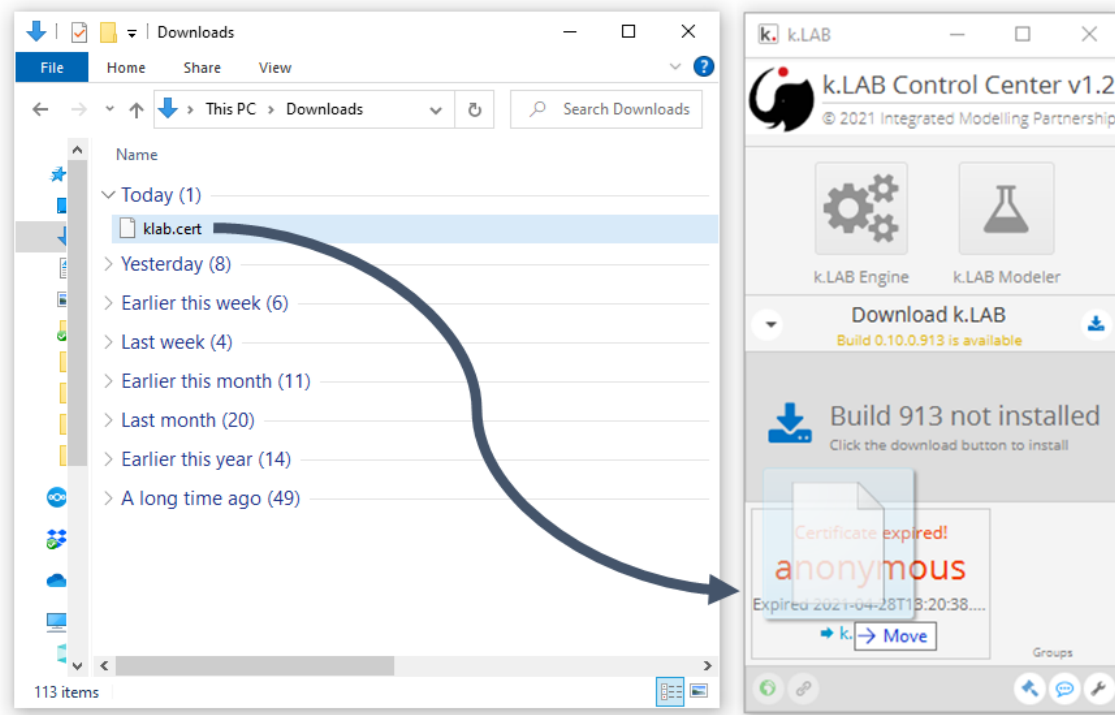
Downloads

File Home Share View

This PC > Downloads

Search Downloads

Name

Today (1)

klab.cert

Yesterday (8)

Earlier this week (6)

Last week (4)

Earlier this month (11)

Last month (20)

Earlier this year (14)

A long time ago (49)

113 items

k.LAB

k.LAB Control Center v1.2

© 2021 Integrated Modelling Partnership

k.LAB Engine

k.LAB Modeler

Download k.LAB

Build 0.10.0.913 is available

Build 913 not installed

Click the download button to install

Certificate expired!

anonymous

Expired 2021-04-28T13:20:38....

k.

→ Move

Groups